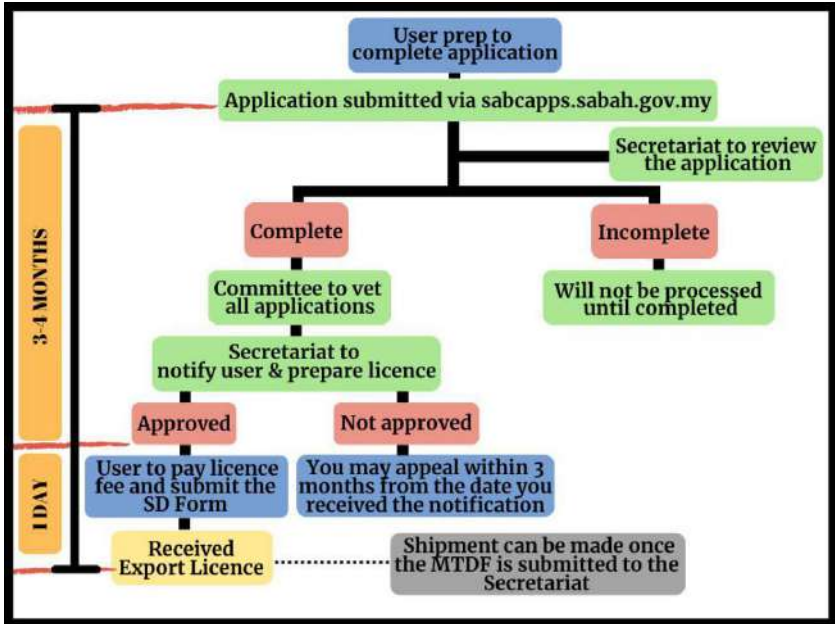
User prep to complete application

Application submitted via sabcapps.sabah.gov.my

Secretariat to review the application

Complete

Incomplete

Committee to vet all applications

Will not be processed until completed

Secretariat to notify user & prepare licence

Approved

Not approved

User to pay licence fee and submit the SD Form

You may appeal within 3 months from the date you received the notification

Received Export Licence

Shipment can be made once the MTDF is submitted to the Secretariat

3-4 MONTHS

1 DAY